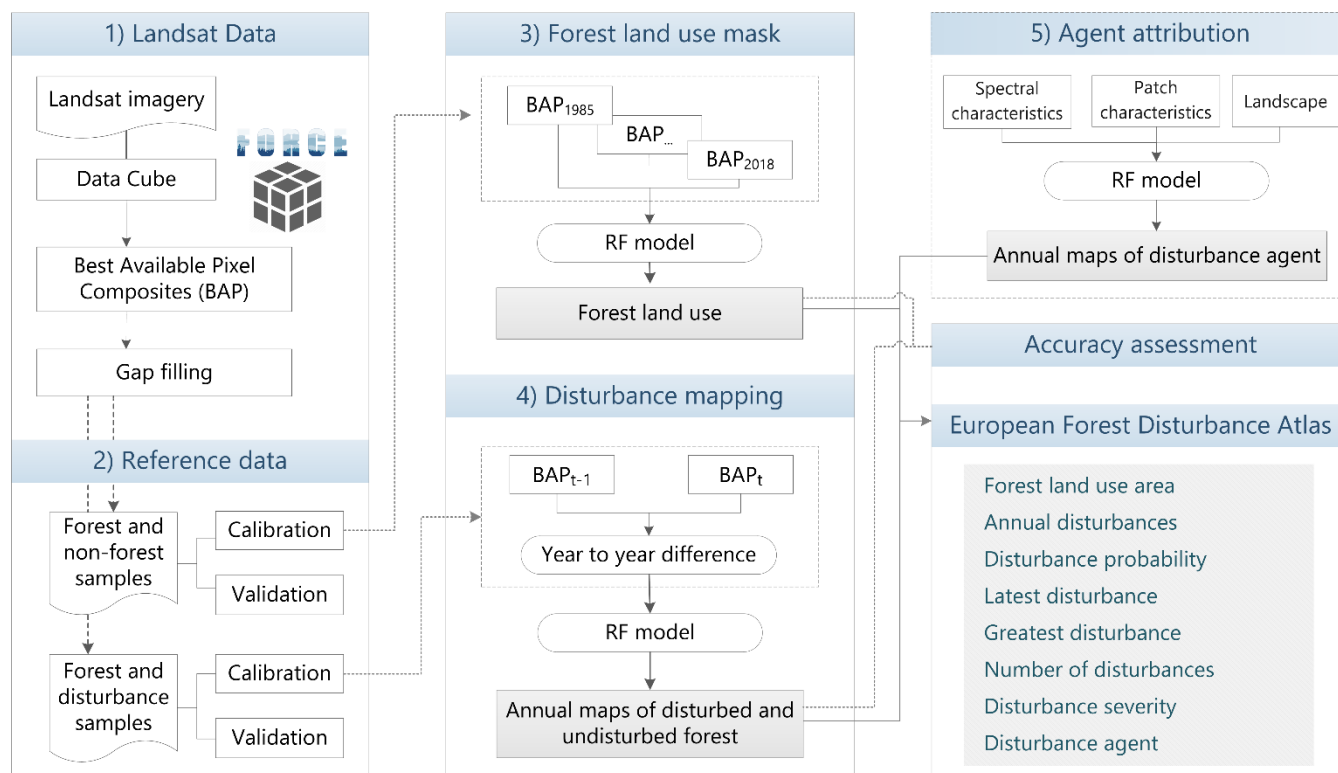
1) Landsat Data

Landsat imagery

FORCE

Data Cube

Best Available Pixel Composites (BAP)

Gap filling

2) Reference data

Forest and non-forest samples

Calibration

Validation

Forest and disturbance samples

Calibration

Validation

3) Forest land use mask

BAP$_{1985}$

BAP$_{...}$

BAP$_{2018}$

RF model

Forest land use

4) Disturbance mapping

BAP$_{t-1}$

BAP$_{t}$

Year to year difference

RF model

Annual maps of disturbed and undisturbed forest

5) Agent attribution

Spectral characteristics

Patch characteristics

Landscape

RF model

Annual maps of disturbance agent

Accuracy assessment

European Forest Disturbance Atlas

Forest land use area
Annual disturbances
Disturbance probability
Latest disturbance
Greatest disturbance
Number of disturbances
Disturbance severity
Disturbance agent